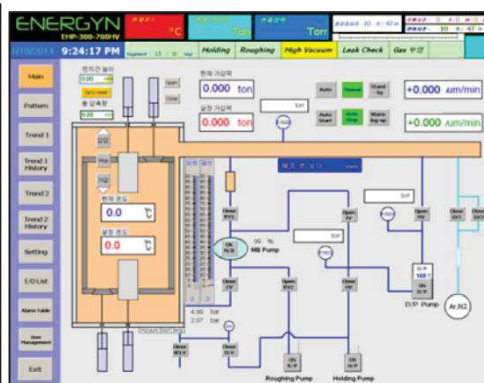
ENERGYN
EHP-300-700HV

°C
Torr
Torr

12/02/2014 9:24:17 PM

Holding
Roughing
High Vacuum
Leak Check
Gas 주입

Main
Pattern
Trend 1
Trend 1 History
Trend 2
Trend 2 History
Setting
I/O List
Alarm table
User Management
Exit

0.00
Zero reset
0.00

Open
Close

현재 가압력
0.000 ton
설정 가압력
0.000 ton

Torr

Auto
Manual
Stand by
Auto Start
Auto Stop
Warm Up up

+0.000 um/min
+0.000 um/min

현재 온도
0.0 ℃
설정 온도
0.0 ℃

Torr
Torr
Torr
Torr

Close
Open
Close
Open
Close
Close

90 %
MB Pump

D/P Pump
Ar,N2

Roughing Pump
Holding Pump

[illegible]